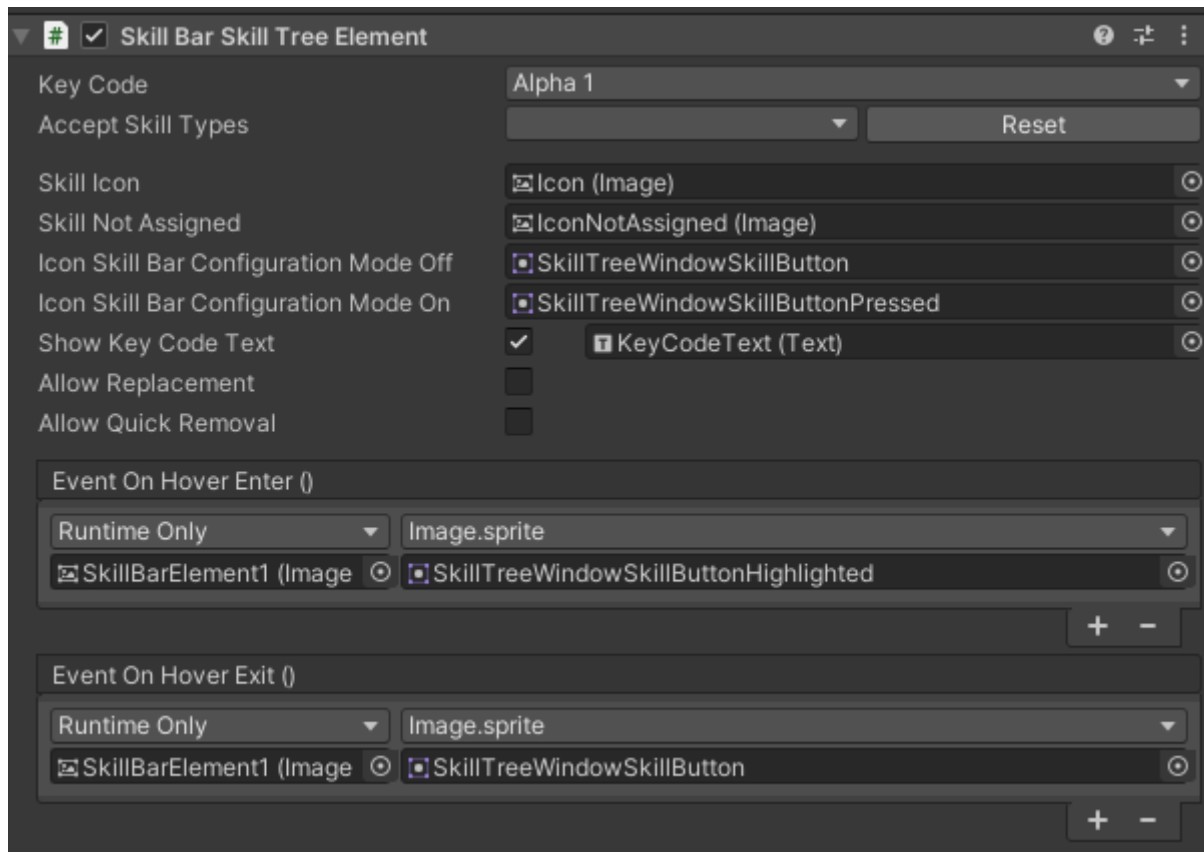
Skill Bar Skill Tree Element

Key Code | Alpha 1
Accept Skill Types | Reset

Skill Icon | Icon (Image)
Skill Not Assigned | IconNotAssigned (Image)
Icon Skill Bar Configuration Mode Off | SkillTreeWindowSkillButton
Icon Skill Bar Configuration Mode On | SkillTreeWindowSkillButtonPressed
Show Key Code Text | KeyCodeText (Text)
Allow Replacement
Allow Quick Removal

Event On Hover Enter ()
Runtime Only | Image.sprite
SkillBarElement1 (Image | SkillTreeWindowSkillButtonHighlighted
+ −

Event On Hover Exit ()
Runtime Only | Image.sprite
SkillBarElement1 (Image | SkillTreeWindowSkillButton
+ −